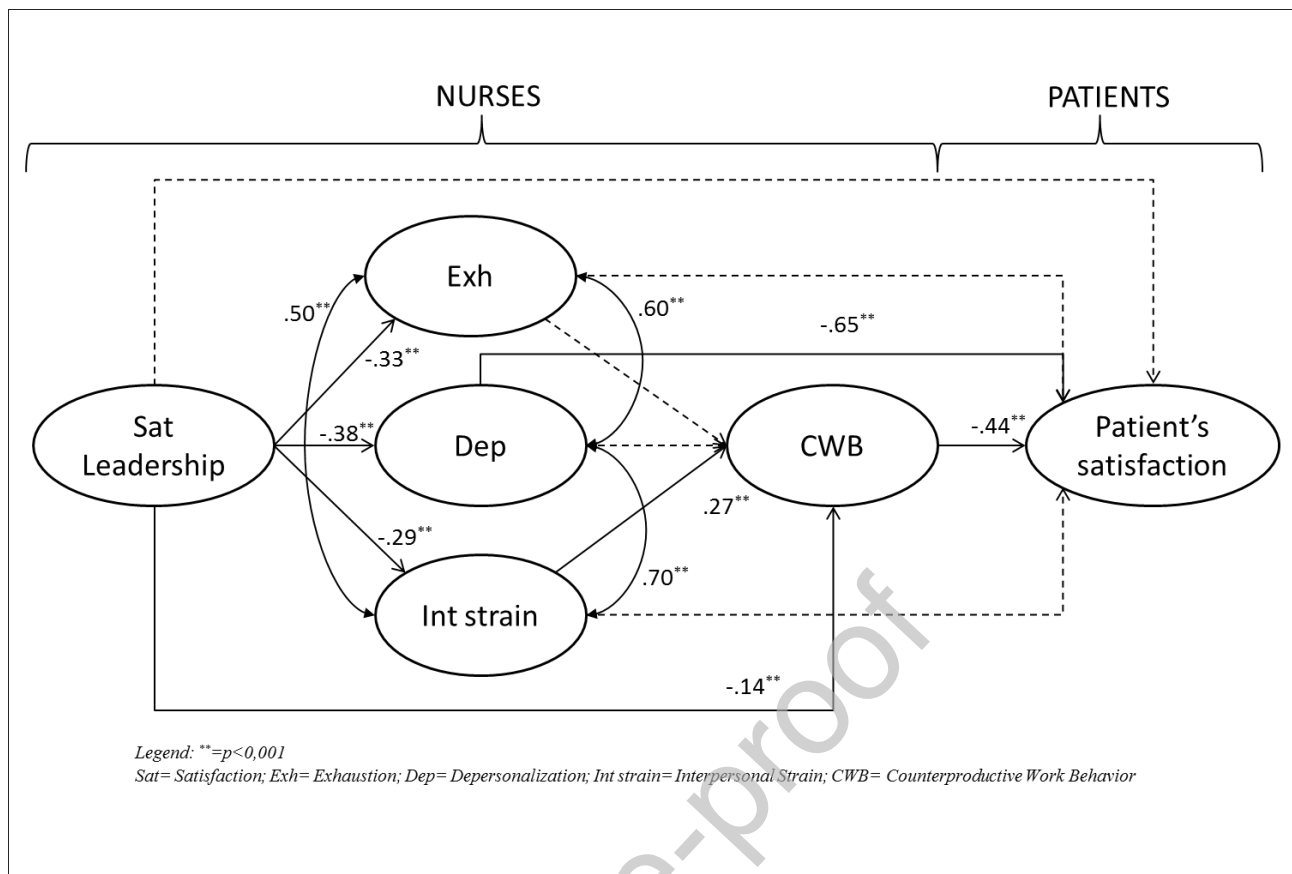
NURSES

PATIENTS

Exh

.50**

.60**

-.65**

-.33**

Sat Leadership

-.38**

Dep

CWB

-.44**

Patient's satisfaction

.27**

-.29**

.70**

Int strain

-.14**

Legend: **=p<0,001
Sat= Satisfaction; Exh= Exhaustion; Dep= Depersonalization; Int strain= Interpersonal Strain; CWB= Counterproductive Work Behavior

e-proof